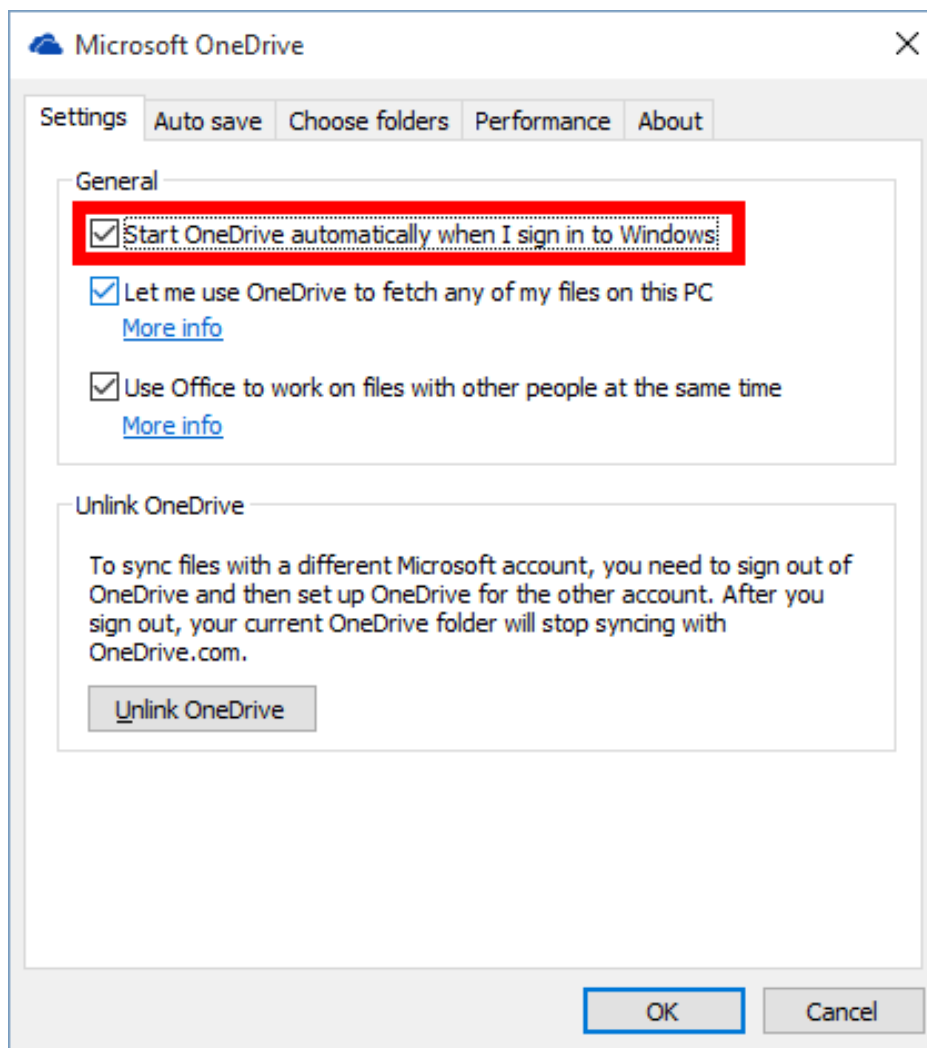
Microsoft OneDrive

Settings | Auto save | Choose folders | Performance | About

General

Start OneDrive automatically when I sign in to Windows

Let me use OneDrive to fetch any of my files on this PC
More info

Use Office to work on files with other people at the same time
More info

Unlink OneDrive

To sync files with a different Microsoft account, you need to sign out of OneDrive and then set up OneDrive for the other account. After you sign out, your current OneDrive folder will stop syncing with OneDrive.com.

Unlink OneDrive

OK
Cancel